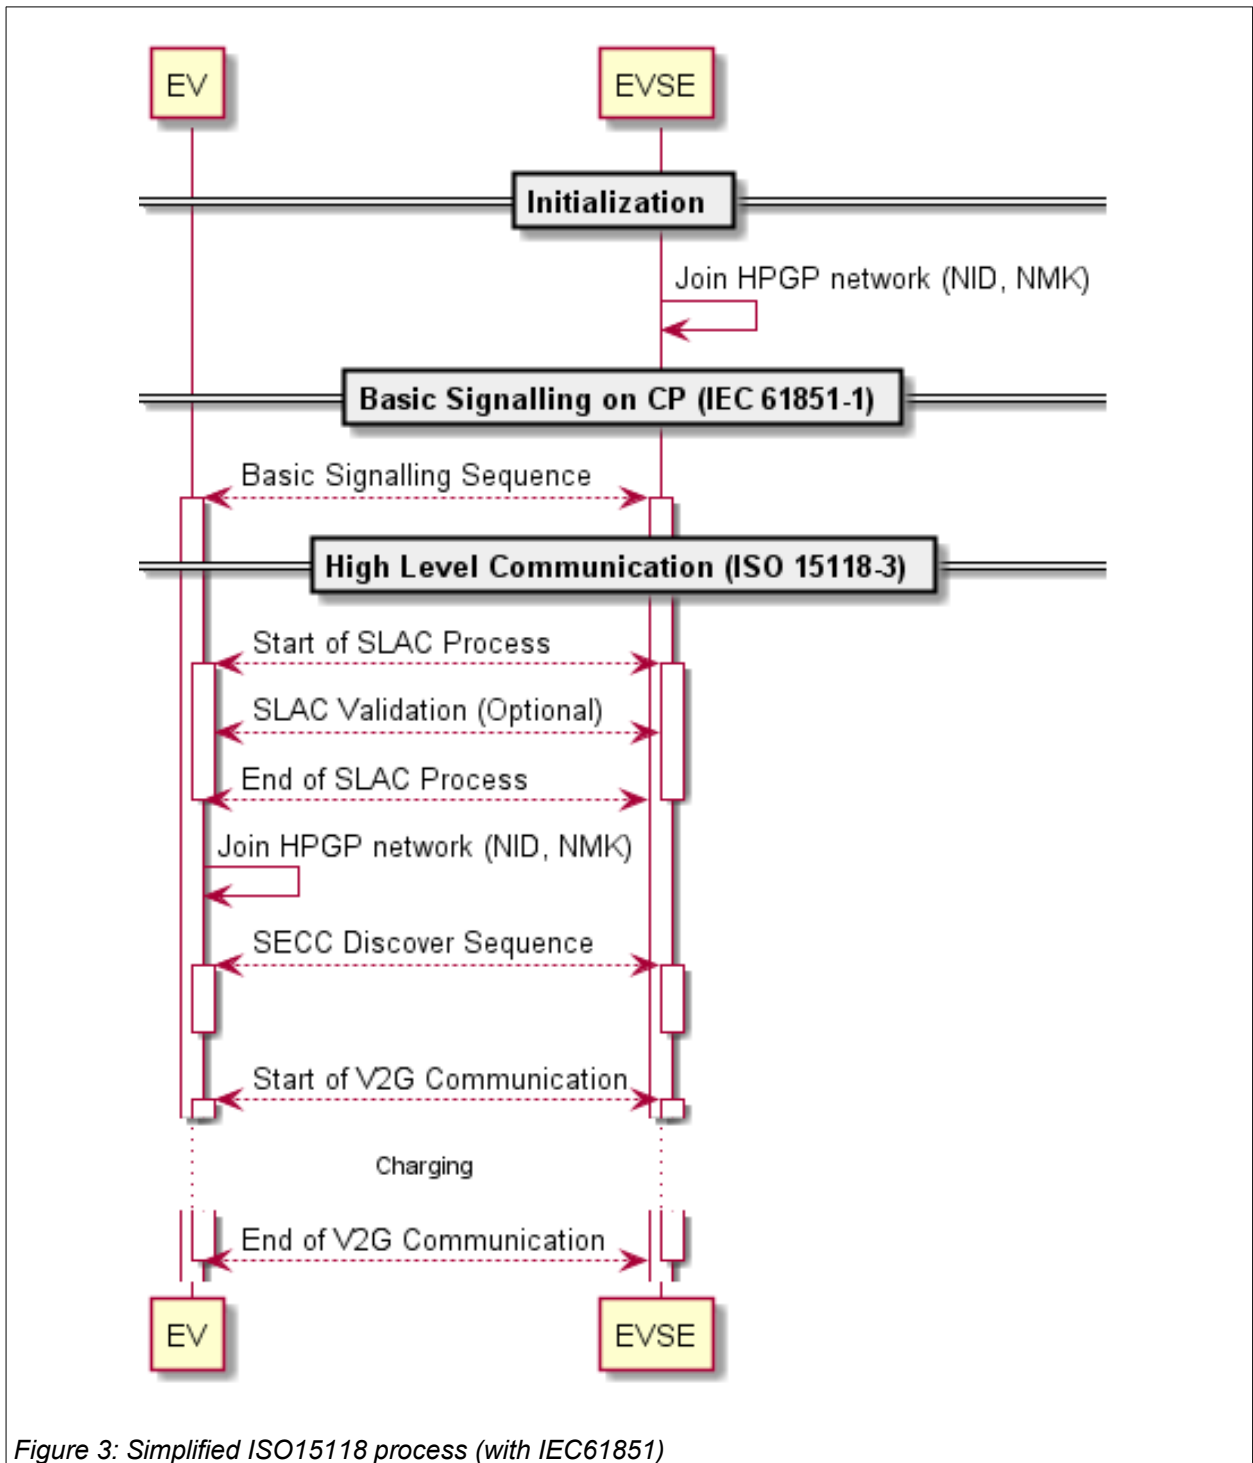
EV

EVSE

Initialization

Join HPGP network (NID, NMK)

Basic Signalling on CP (IEC 61851-1)

Basic Signalling Sequence

High Level Communication (ISO 15118-3)

Start of SLAC Process

SLAC Validation (Optional)

End of SLAC Process

Join HPGP network (NID, NMK)

SECC Discover Sequence

Start of V2G Communication

Charging

End of V2G Communication

EV

EVSE

Figure 3: Simplified ISO15118 process (with IEC61851)